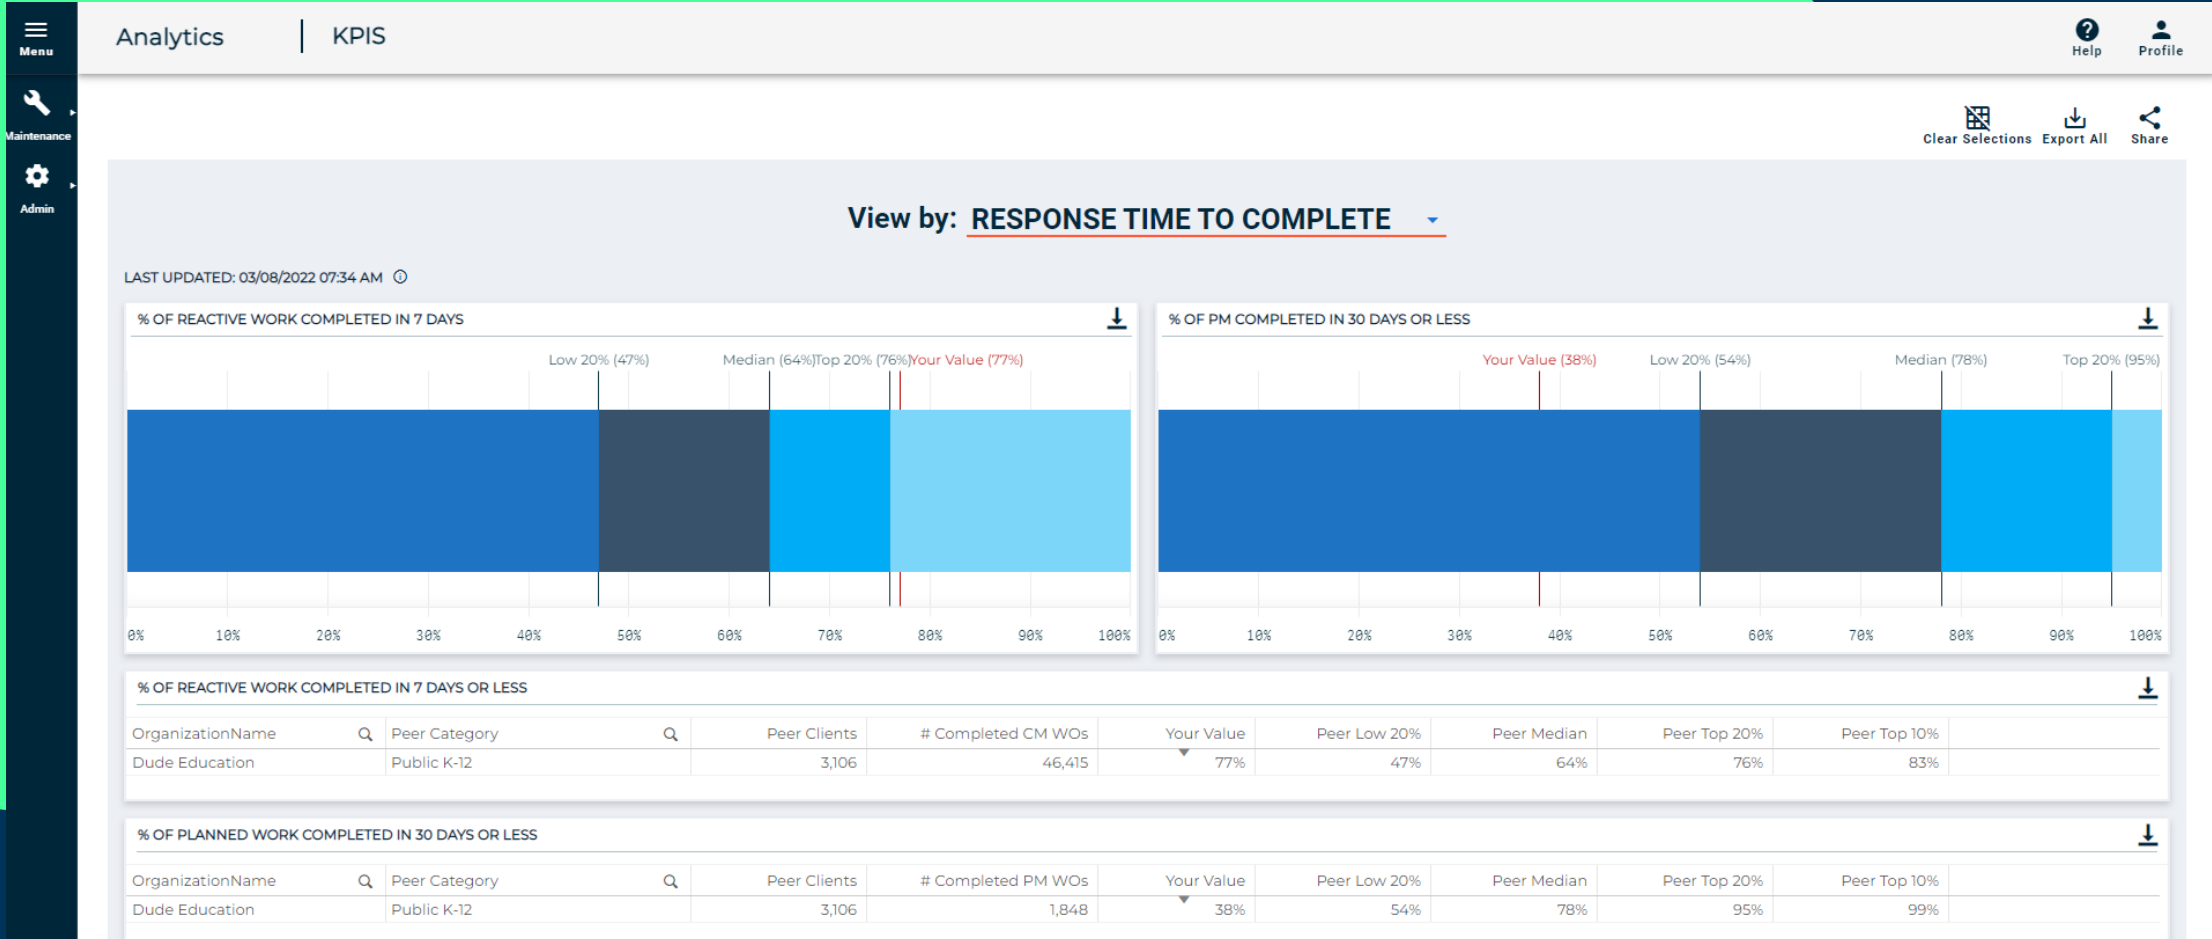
Menu

Maintenance

Admin

Analytics | KPIS

Help Profile

Clear Selections Export All Share

View by: RESPONSE TIME TO COMPLETE

LAST UPDATED: 03/08/2022 07:34 AM

% OF REACTIVE WORK COMPLETED IN 7 DAYS

Low 20% (47%) Median (64%) Top 20% (76%) Your Value (77%)

0% 10% 20% 30% 40% 50% 60% 70% 80% 90% 100%

% OF PM COMPLETED IN 30 DAYS OR LESS

Your Value (38%) Low 20% (54%) Median (78%) Top 20% (95%)

0% 10% 20% 30% 40% 50% 60% 70% 80% 90% 100%

% OF REACTIVE WORK COMPLETED IN 7 DAYS OR LESS

| OrganizationName | Peer Category | Peer Clients | # Completed CM WOs | Your Value | Peer Low 20% | Peer Median | Peer Top 20% | Peer Top 10% |
|---|---|---|---|---|---|---|---|---|
| Dude Education | Public K-12 | 3,106 | 46,415 | 77% | 47% | 64% | 76% | 83% |

% OF PLANNED WORK COMPLETED IN 30 DAYS OR LESS

| OrganizationName | Peer Category | Peer Clients | # Completed PM WOs | Your Value | Peer Low 20% | Peer Median | Peer Top 20% | Peer Top 10% |
|---|---|---|---|---|---|---|---|---|
| Dude Education | Public K-12 | 3,106 | 1,848 | 38% | 54% | 78% | 95% | 99% |